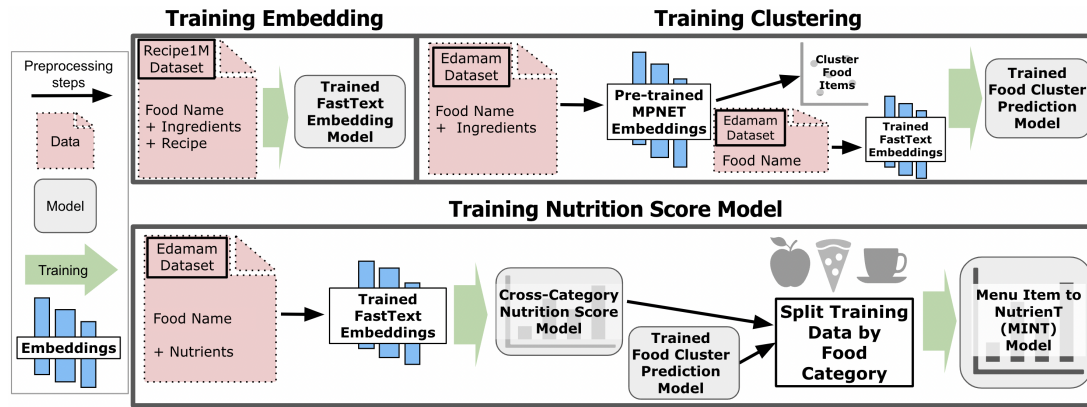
Preprocessing steps

Data

Model

Training

Embeddings

Training Embedding

Recipe1M Dataset

Food Name
+ Ingredients
+ Recipe

Trained FastText Embedding Model

Training Clustering

Edamam Dataset

Food Name
+ Ingredients

Pre-trained MPNET Embeddings

Cluster Food Items

Edamam Dataset

Food Name

Trained FastText Embeddings

Trained Food Cluster Prediction Model

Training Nutrition Score Model

Edamam Dataset

Food Name

+ Nutrients

Trained FastText Embeddings

Cross-Category Nutrition Score Model

Trained Food Cluster Prediction Model

Split Training Data by Food Category

Menu Item to NutrienT (MINT) Model